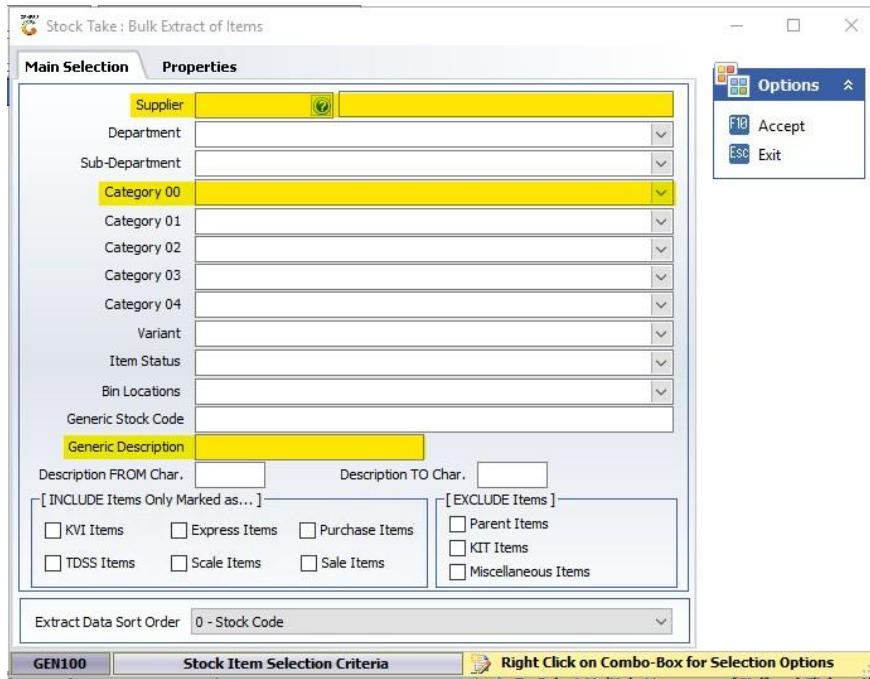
Stock Take : Bulk Extract of Items

Main Selection
Properties

Supplier
Department
Sub-Department
Category 00
Category 01
Category 02
Category 03
Category 04
Variant
Item Status
Bin Locations
Generic Stock Code
Generic Description
Description FROM Char.
Description TO Char.

[ INCLUDE Items Only Marked as... ]
KVI Items
Express Items
Purchase Items
TDSS Items
Scale Items
Sale Items

[ EXCLUDE Items ]
Parent Items
KIT Items
Miscellaneous Items

Extract Data Sort Order
0 - Stock Code

Options
F10 Accept
Esc Exit

GEN100
Stock Item Selection Criteria
Right Click on Combo-Box for Selection Options